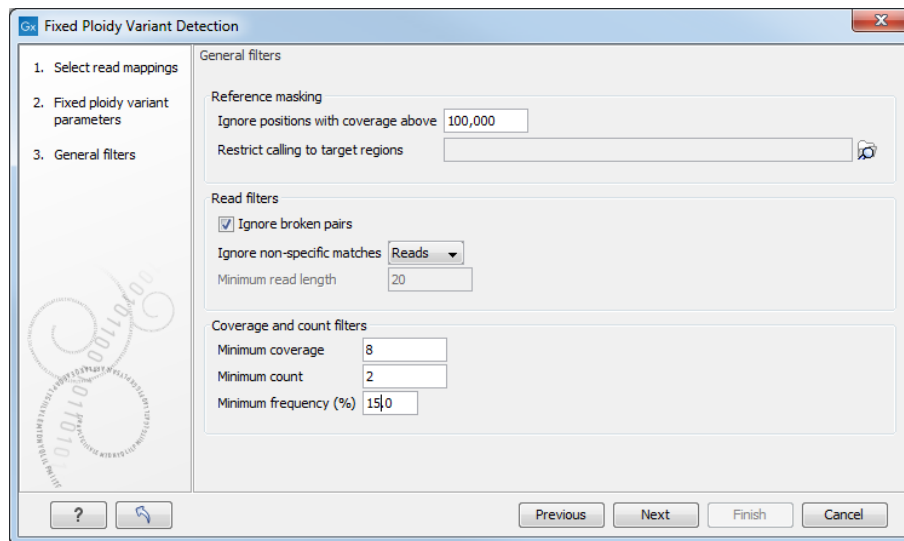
Gx Fixed Ploidy Variant Detection

1. Select read mappings

2. Fixed ploidy variant parameters

3. General filters

General filters

Reference masking

Ignore positions with coverage above 100,000

Restrict calling to target regions

Read filters

Ignore broken pairs

Ignore non-specific matches Reads

Minimum read length 20

Coverage and count filters

Minimum coverage 8

Minimum count 2

Minimum frequency (%) 15.0

?

Previous Next Finish Cancel